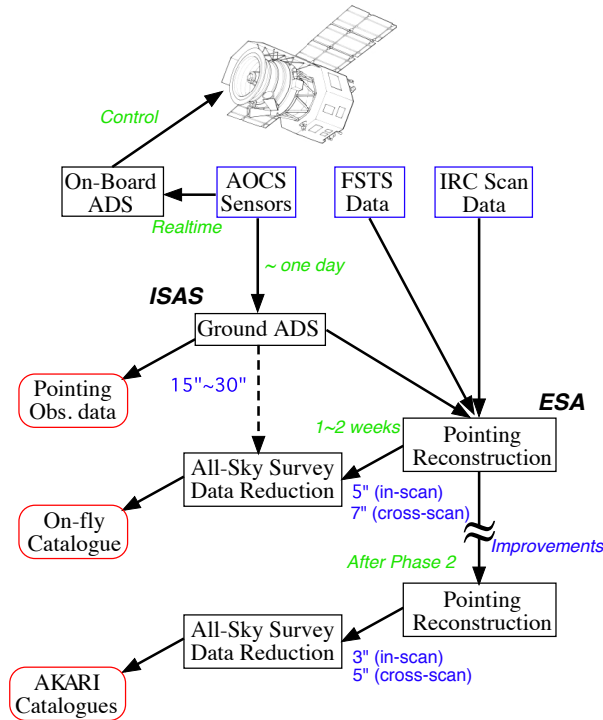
Control

On-Board ADS

AOCS Sensors

FSTS Data

IRC Scan Data

Realtime

~ one day

ISAS

Ground ADS

Pointing Obs. data

15"~30"

ESA

1~2 weeks

Pointing Reconstruction

All-Sky Survey Data Reduction

5" (in-scan)
7" (cross-scan)

On-fly Catalogue

Improvements

After Phase 2

Pointing Reconstruction

All-Sky Survey Data Reduction

3" (in-scan)
5" (cross-scan)

AKARI Catalogues